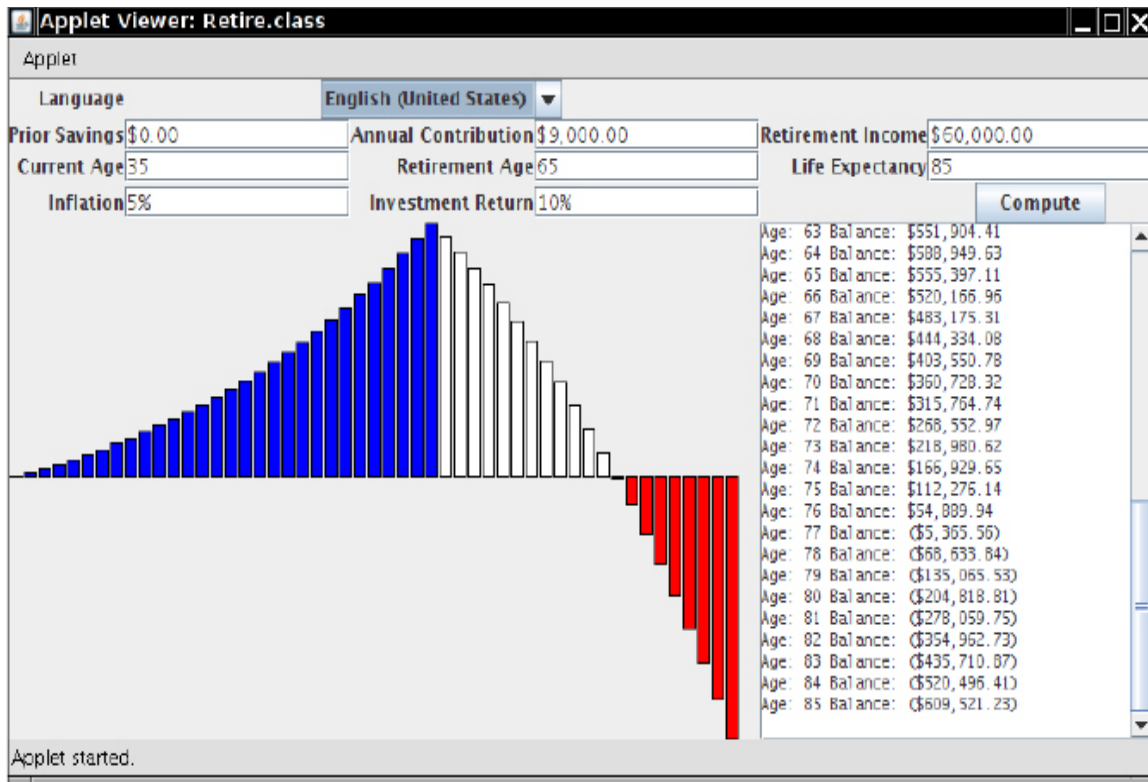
Applet Viewer: Retire.class

Applet

Language English (United States)

Prior Savings $0.00
Annual Contribution $9,000.00
Retirement Income $60,000.00
Current Age 35
Retirement Age 65
Life Expectancy 85
Inflation 5%
Investment Return 10%
Compute

Age: 63 Balance: $551,904.41
Age: 64 Balance: $588,949.63
Age: 65 Balance: $555,397.11
Age: 66 Balance: $520,166.96
Age: 67 Balance: $483,175.31
Age: 68 Balance: $444,334.08
Age: 69 Balance: $403,550.78
Age: 70 Balance: $360,728.32
Age: 71 Balance: $315,764.74
Age: 72 Balance: $268,552.97
Age: 73 Balance: $218,980.62
Age: 74 Balance: $166,929.65
Age: 75 Balance: $112,276.14
Age: 76 Balance: $54,889.94
Age: 77 Balance: ($5,365.56)
Age: 78 Balance: ($68,633.84)
Age: 79 Balance: ($135,065.53)
Age: 80 Balance: ($204,818.81)
Age: 81 Balance: ($278,059.75)
Age: 82 Balance: ($354,962.73)
Age: 83 Balance: ($435,710.87)
Age: 84 Balance: ($520,496.41)
Age: 85 Balance: ($609,521.23)

Applet started.